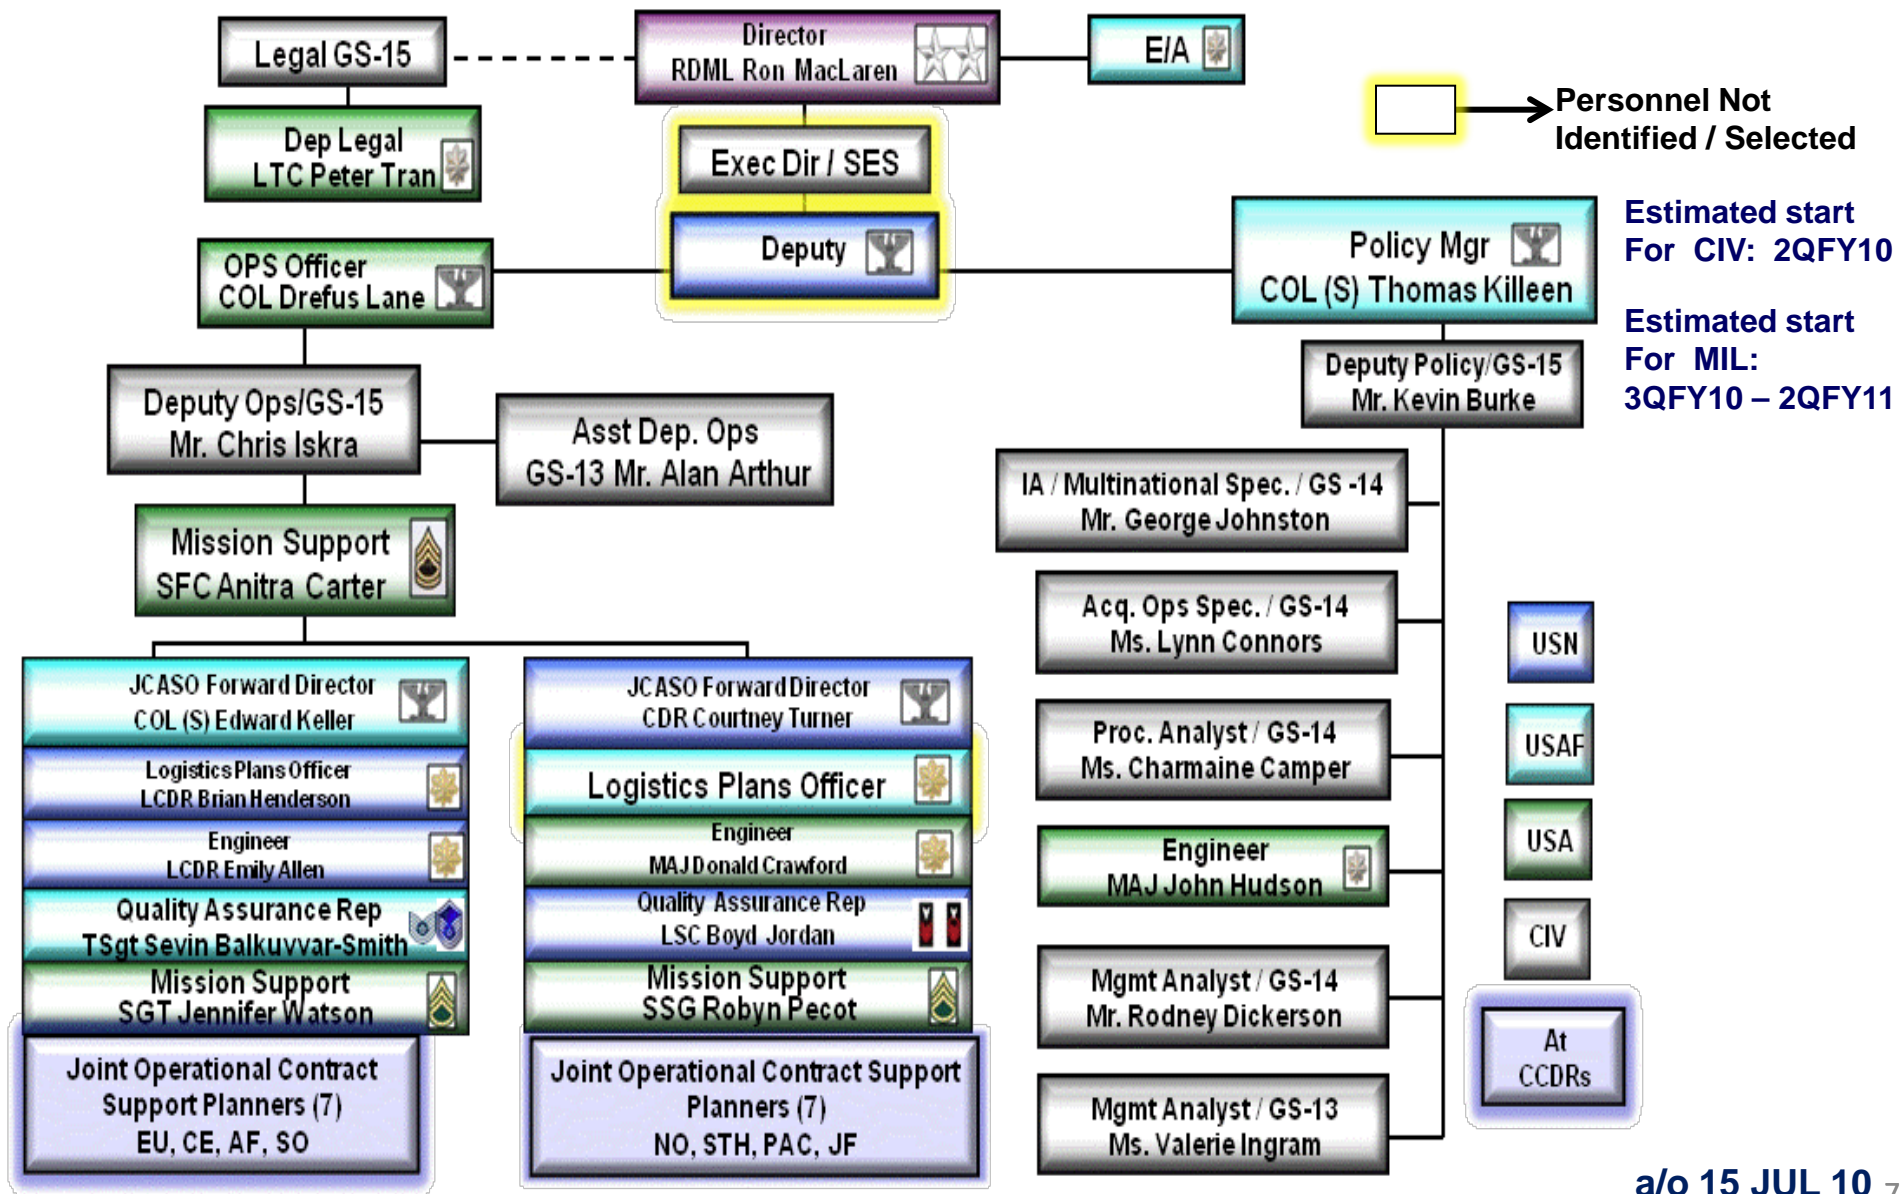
Legal GS-15

Director
RDML Ron MacLaren

E/A

Personnel Not Identified / Selected

Dep Legal
LTC Peter Tran

Exec Dir / SES

Deputy

Policy Mgr
COL (S) Thomas Killeen

Estimated start For CIV: 2QFY10

Estimated start For MIL: 3QFY10 – 2QFY11

OPS Officer
COL Drefus Lane

Deputy Policy/GS-15
Mr. Kevin Burke

Deputy Ops/GS-15
Mr. Chris Iskra

Asst Dep. Ops
GS-13 Mr. Alan Arthur

IA / Multinational Spec. / GS -14
Mr. George Johnston

Mission Support
SFC Anitra Carter

Acq. Ops Spec. / GS-14
Ms. Lynn Connors

USN

JCASO Forward Director
COL (S) Edward Keller

JCASO Forward Director
CDR Courtney Turner

Logistics Plans Officer
LCDR Brian Henderson

Logistics Plans Officer

Proc. Analyst / GS-14
Ms. Charmaine Camper

USAF

Engineer
LCDR Emily Allen

Engineer
MAJ Donald Crawford

Engineer
MAJ John Hudson

USA

Quality Assurance Rep
TSgt Sevin Balkuvvar-Smith

Quality Assurance Rep
LSC Boyd Jordan

CIV

Mission Support
SGT Jennifer Watson

Mission Support
SSG Robyn Pecot

Mgmt Analyst / GS-14
Mr. Rodney Dickerson

At CCDRs

Joint Operational Contract Support Planners (7)
EU, CE, AF, SO

Joint Operational Contract Support Planners (7)
NO, STH, PAC, JF

Mgmt Analyst / GS-13
Ms. Valerie Ingram

a/o 15 JUL 10 7